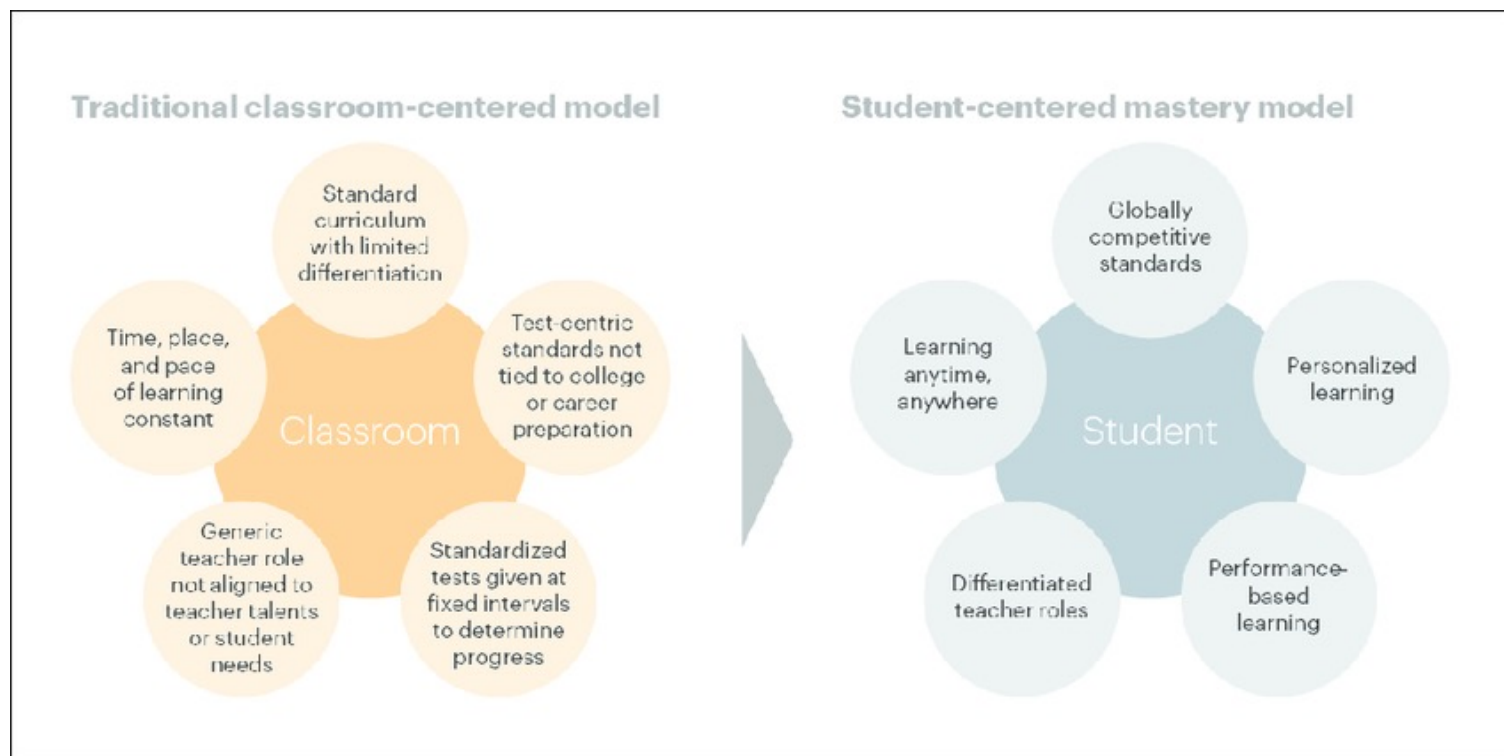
Traditional classroom-centered model

Standard curriculum with limited differentiation

Test-centric standards not tied to college or career preparation

Standardized tests given at fixed intervals to determine progress

Generic teacher role not aligned to teacher talents or student needs

Time, place, and pace of learning constant

Classroom

Student-centered mastery model

Globally competitive standards

Personalized learning

Performance-based learning

Differentiated teacher roles

Learning anytime, anywhere

Student